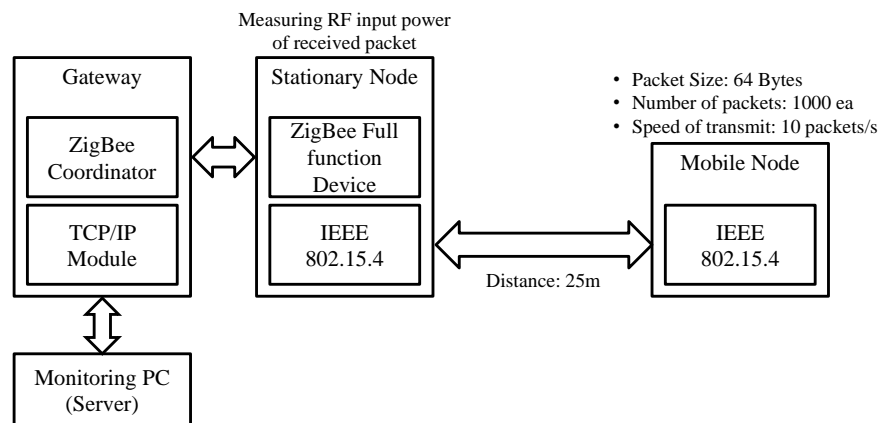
Measuring RF input power of received packet

Gateway

ZigBee Coordinator

TCP/IP Module

Stationary Node

ZigBee Full function Device

IEEE 802.15.4

• Packet Size: 64 Bytes
• Number of packets: 1000 ea
• Speed of transmit: 10 packets/s

Mobile Node

IEEE 802.15.4

Distance: 25m

Monitoring PC (Server)